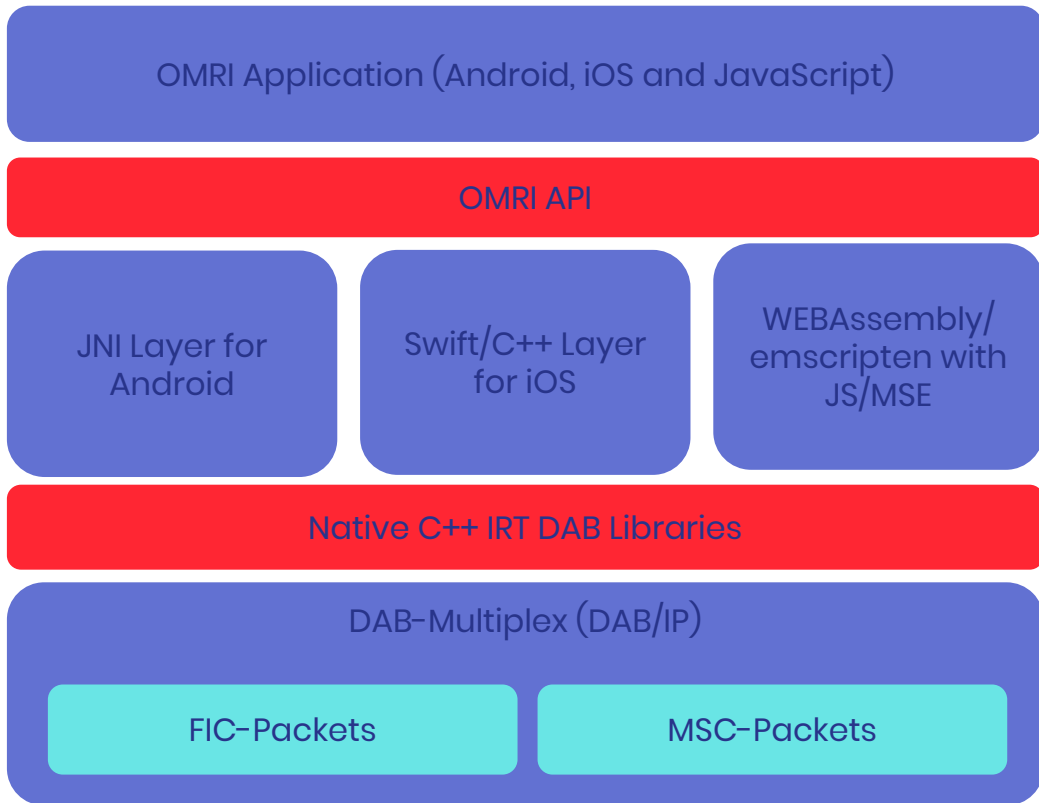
OMRI Application (Android, iOS and JavaScript)

OMRI API

JNI Layer for Android

Swift/C++ Layer for iOS

WEBAssembly/ emscripten with JS/MSE

Native C++ IRT DAB Libraries

DAB-Multiplex (DAB/IP)

FIC-Packets

MSC-Packets